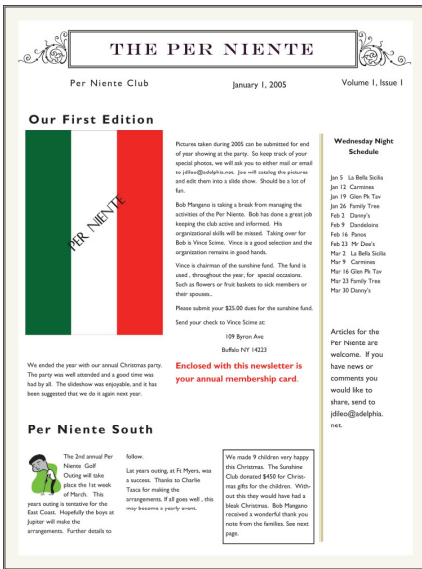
THE PER NIENTE

Per Niente Club

January 1, 2005

Volume 1, Issue 1

Our First Edition

PER NIENTE

We ended the year with our annual Christmas party. The party was well attended and a good time was had by all. The slideshow was enjoyable, and it has been suggested that we do it again next year.

Pictures taken during 2005 can be submitted for end of year showing at the party. So keep track of your special photos, we will ask you to either mail or email to jdileo@adelphia.net. Joe will catalog the pictures and edit them into a slide show. Should be a lot of fun.

Bob Mangano is taking a break from managing the activities of the Per Niente. Bob has done a great job keeping the club active and informed. His organizational skills will be missed. Taking over for Bob is Vince Scime. Vince is a good selection and the organization remains in good hands.

Vince is chairman of the sunshine fund. The fund is used , throughout the year, for special occasions. Such as flowers or fruit baskets to sick members or their spouses..

Please submit your $25.00 dues for the sunshine fund.

Send your check to Vince Scime at:

109 Byron Ave

Buffalo NY 14223

Enclosed with this newsletter is your annual membership card.

Wednesday Night Schedule

Jan 5 La Bella Sicilia
Jan 12 Carmines
Jan 19 Glen Pk Tav
Jan 26 Family Tree
Feb 2 Danny's
Feb 9 Dandeloins
Feb 16 Panos
Feb 23 Mr Dee's
Mar 2 La Bella Sicilia
Mar 9 Carmines
Mar 16 Glen Pk Tav
Mar 23 Family Tree
Mar 30 Danny's

Articles for the Per Niente are welcome. If you have news or comments you would like to share, send to jdileo@adelphia.net.

Per Niente South

The 2nd annual Per Niente Golf Outing will take place the 1st week of March. This years outing is tentative for the East Coast. Hopefully the boys at Jupiter will make the arrangements. Further details to follow.

Last years outing, at Ft Myers, was a success. Thanks to Charlie Tasca for making the arrangements. If all goes well , this may become a yearly event.

We made 9 children very happy this Christmas. The Sunshine Club donated $450 for Christmas gifts for the children. Without this they would have had a bleak Christmas. Bob Mangano received a wonderful thank you note from the families. See next page.